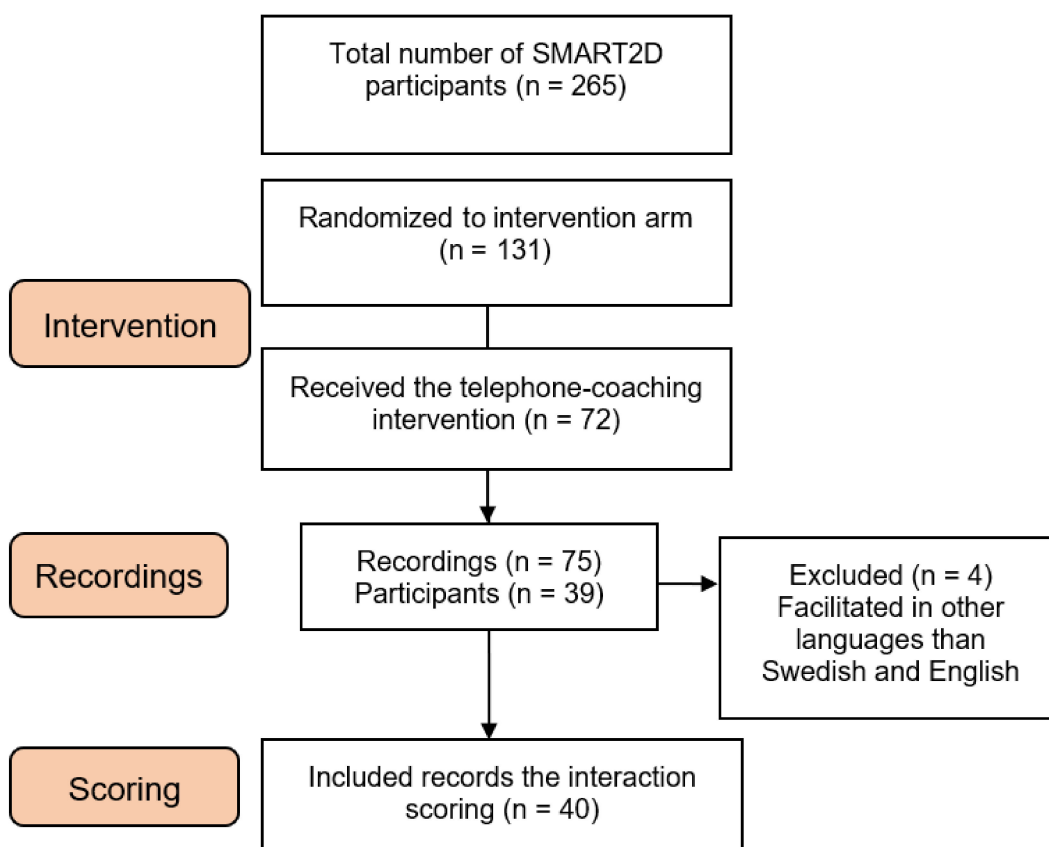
Total number of SMART2D participants (n = 265)

Randomized to intervention arm (n = 131)

Intervention

Received the telephone-coaching intervention (n = 72)

Recordings

Recordings (n = 75)
Participants (n = 39)

Excluded (n = 4)
Facilitated in other languages than Swedish and English

Scoring

Included records the interaction scoring (n = 40)